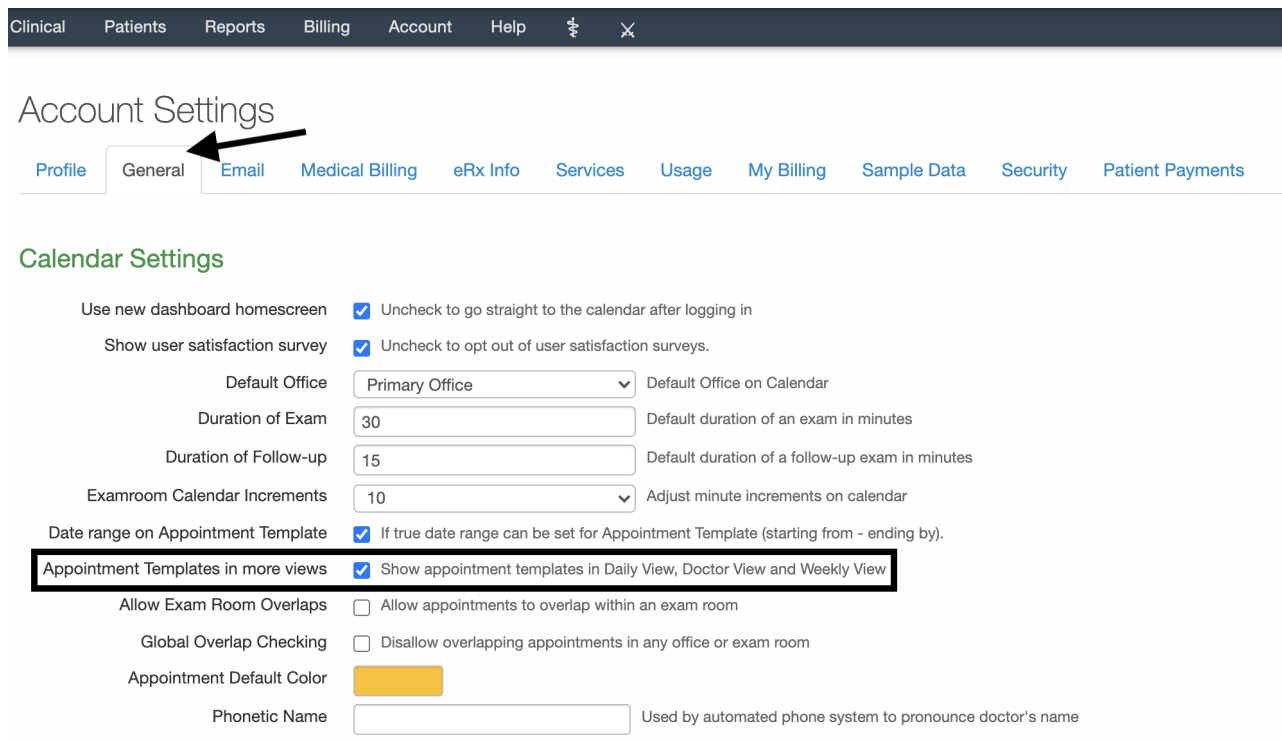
Clinical Patients Reports Billing Account Help

Account Settings

Profile General Email Medical Billing eRx Info Services Usage My Billing Sample Data Security Patient Payments

Calendar Settings

| | |
|---|---|
| Use new dashboard homescreen | Uncheck to go straight to the calendar after logging in |
| Show user satisfaction survey | Uncheck to opt out of user satisfaction surveys. |
| Default Office | Primary Office — Default Office on Calendar |
| Duration of Exam | 30 — Default duration of an exam in minutes |
| Duration of Follow-up | 15 — Default duration of a follow-up exam in minutes |
| Examroom Calendar Increments | 10 — Adjust minute increments on calendar |
| Date range on Appointment Template | If true date range can be set for Appointment Template (starting from - ending by). |
| Appointment Templates in more views | Show appointment templates in Daily View, Doctor View and Weekly View |
| Allow Exam Room Overlaps | Allow appointments to overlap within an exam room |
| Global Overlap Checking | Disallow overlapping appointments in any office or exam room |
| Appointment Default Color | |
| Phonetic Name | Used by automated phone system to pronounce doctor's name |